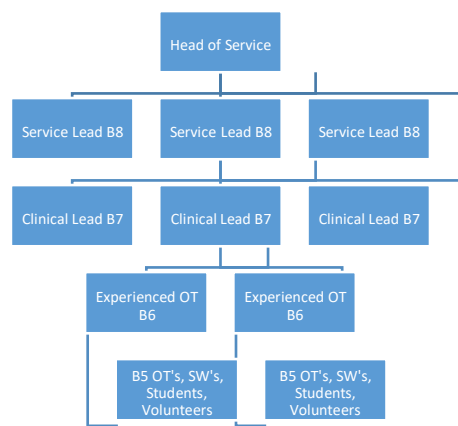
Head of Service

Service Lead B8

Service Lead B8

Service Lead B8

Clinical Lead B7

Clinical Lead B7

Clinical Lead B7

Experienced OT B6

Experienced OT B6

B5 OT's, SW's, Students, Volunteers

B5 OT's, SW's, Students, Volunteers